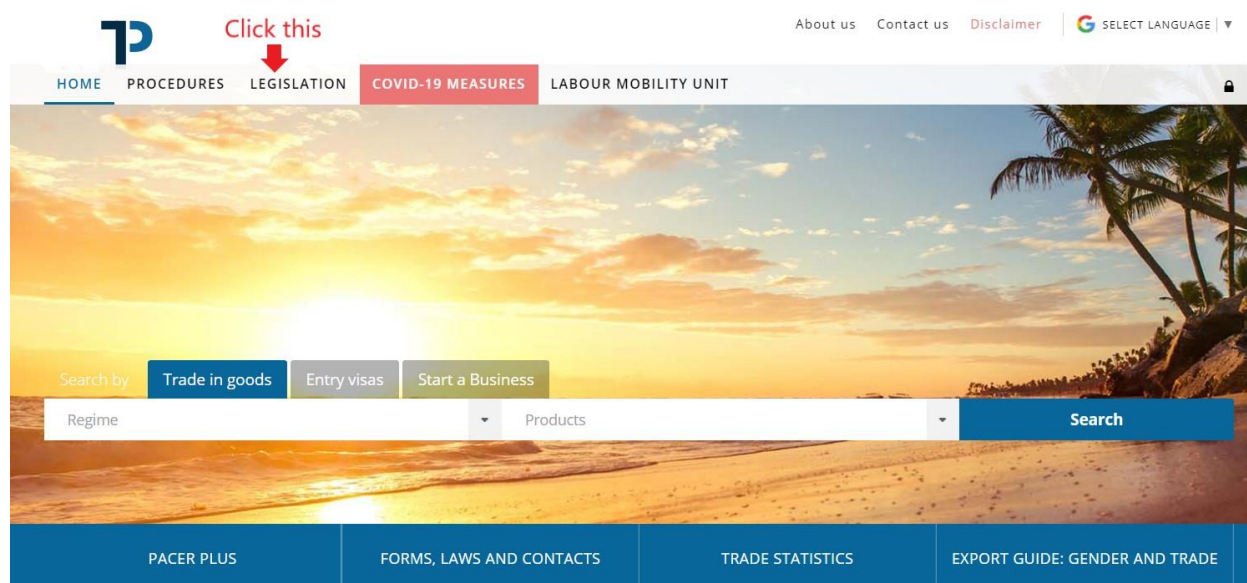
Click this

About us Contact us Disclaimer SELECT LANGUAGE ▼

HOME PROCEDURES LEGISLATION COVID-19 MEASURES LABOUR MOBILITY UNIT

Search by Trade in goods Entry visas Start a Business

Regime Products Search

PACER PLUS FORMS, LAWS AND CONTACTS TRADE STATISTICS EXPORT GUIDE: GENDER AND TRADE